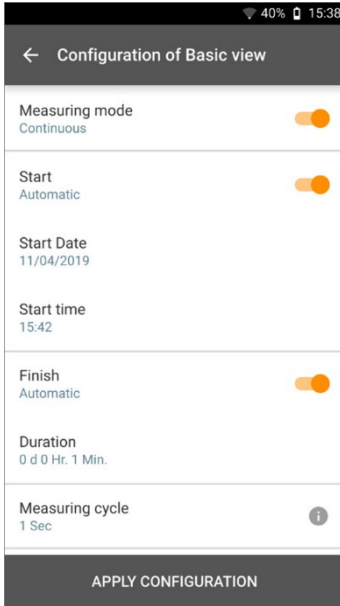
40% 15:38

← Configuration of Basic view

Measuring mode
Continuous

Start
Automatic

Start Date
11/04/2019

Start time
15:42

Finish
Automatic

Duration
0 d 0 Hr. 1 Min.

Measuring cycle
1 Sec

APPLY CONFIGURATION